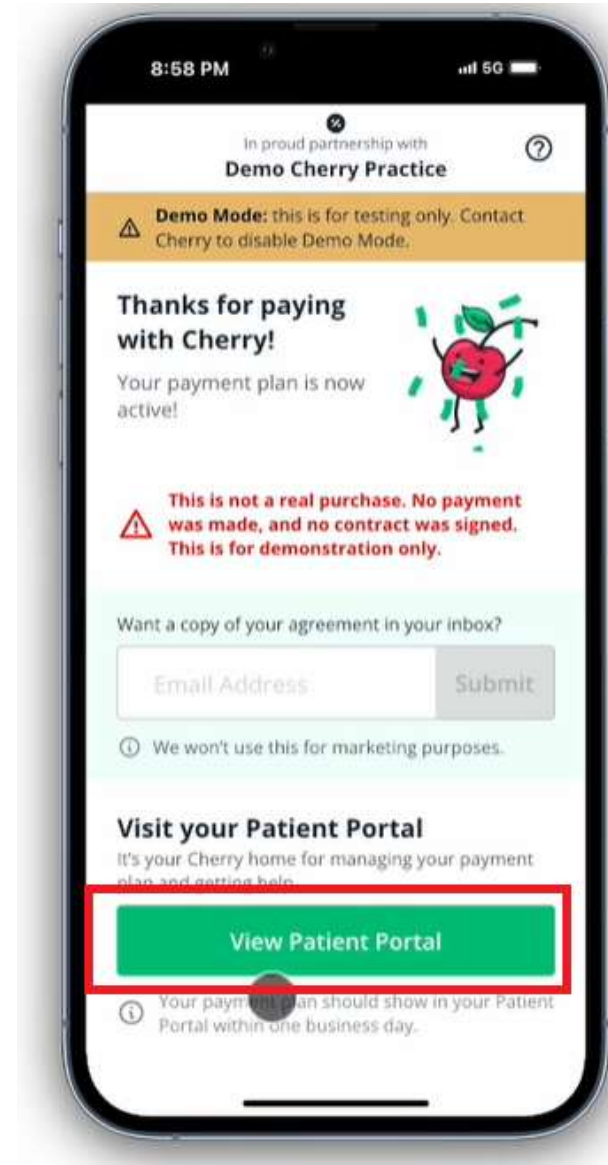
8:58 PM

5G

In proud partnership with
Demo Cherry Practice

Demo Mode: this is for testing only. Contact Cherry to disable Demo Mode.

Thanks for paying with Cherry!

Your payment plan is now active!

This is not a real purchase. No payment was made, and no contract was signed. This is for demonstration only.

Want a copy of your agreement in your inbox?

Email Address

Submit

We won't use this for marketing purposes.

Visit your Patient Portal

It's your Cherry home for managing your payment plan and getting help.

View Patient Portal

Your paym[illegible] plan should show in your Patient Portal within one business day.